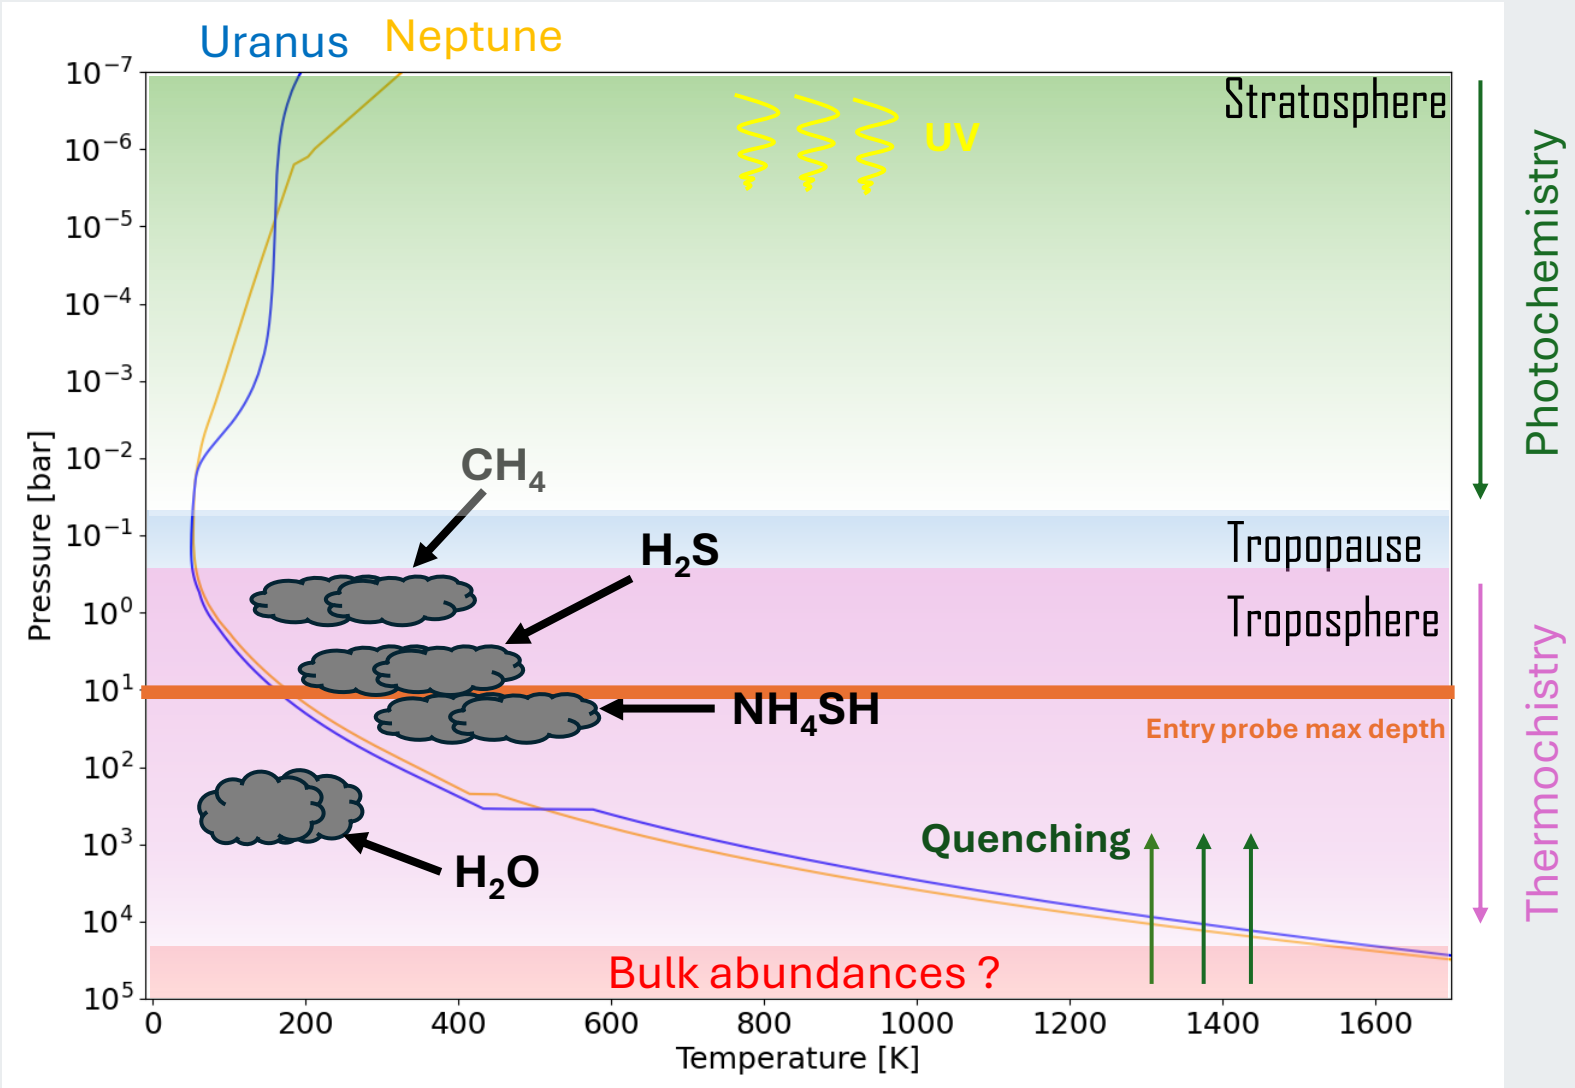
Uranus Neptune

Stratosphere

UV

Photochemistry

$10^{-7}$
$10^{-6}$
$10^{-5}$
$10^{-4}$
$10^{-3}$
$10^{-2}$
$10^{-1}$
$10^{0}$
$10^{1}$
$10^{2}$
$10^{3}$
$10^{4}$
$10^{5}$

Pressure [bar]

$CH_4$

Tropopause

$H_2S$

Troposphere

$NH_4SH$

Entry probe max depth

Thermochemistry

Quenching

$H_2O$

Bulk abundances ?

0 200 400 600 800 1000 1200 1400 1600

Temperature [K]